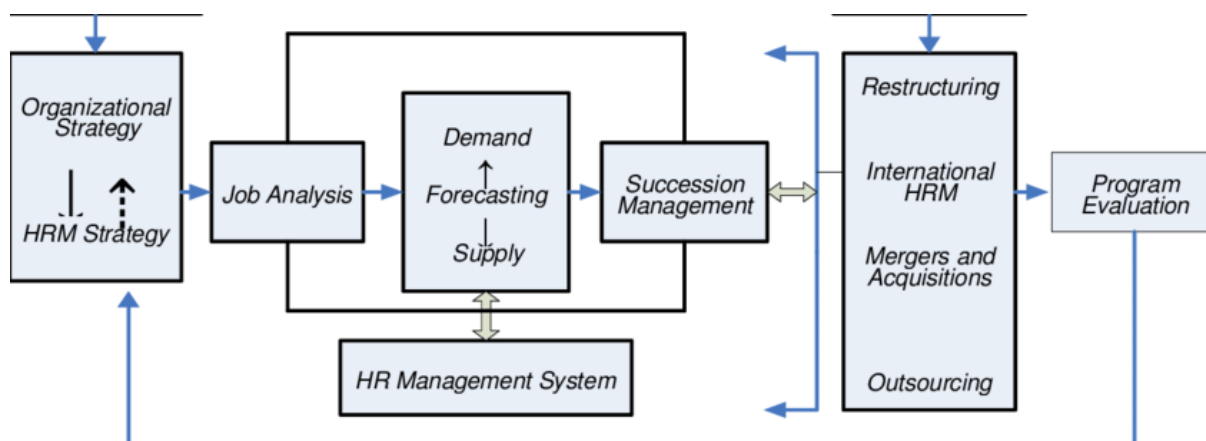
Organizational Strategy

HRM Strategy

Job Analysis

Demand

Forecasting

Supply

Succession Management

HR Management System

Restructuring

International HRM

Mergers and Acquisitions

Outsourcing

Program Evaluation